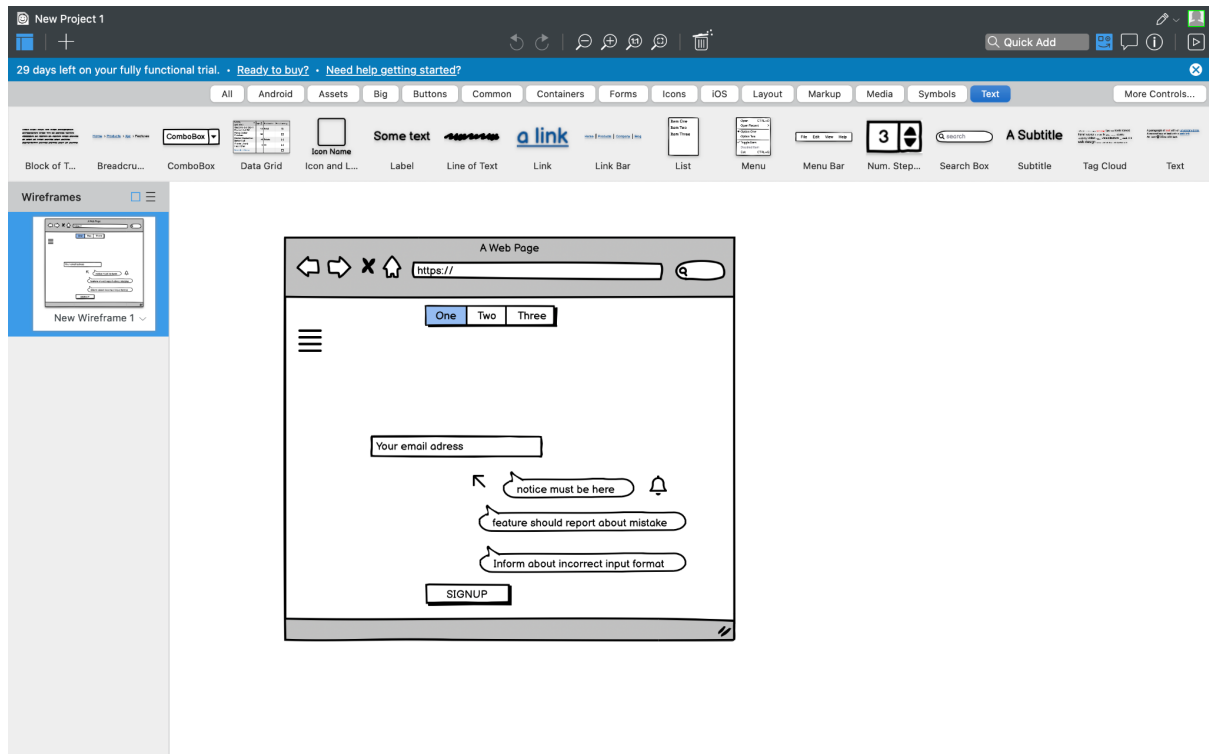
New Project 1

Quick Add

29 days left on your fully functional trial. • Ready to buy? • Need help getting started?

All Android Assets Big Buttons Common Containers Forms Icons iOS Layout Markup Media Symbols Text More Controls...

ComboBox
Icon Name
Some text
a link
3
Q search
A Subtitle

Block of T... Breadcru... ComboBox Data Grid Icon and L... Label Line of Text Link Link Bar List Menu Menu Bar Num. Step... Search Box Subtitle Tag Cloud Text

Wireframes

New Wireframe 1

A Web Page

https://

One Two Three

Your email adress

notice must be here

feature should report about mistake

Inform about incorrect input format

SIGNUP